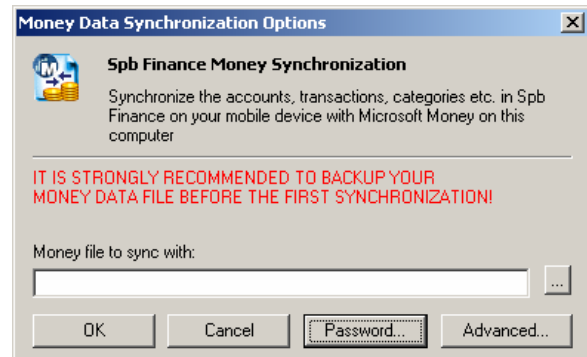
Money Data Synchronization Options

Spb Finance Money Synchronization

Synchronize the accounts, transactions, categories etc. in Spb Finance on your mobile device with Microsoft Money on this computer

IT IS STRONGLY RECOMMENDED TO BACKUP YOUR MONEY DATA FILE BEFORE THE FIRST SYNCHRONIZATION!

Money file to sync with:

...

OK

Cancel

Password...

Advanced...